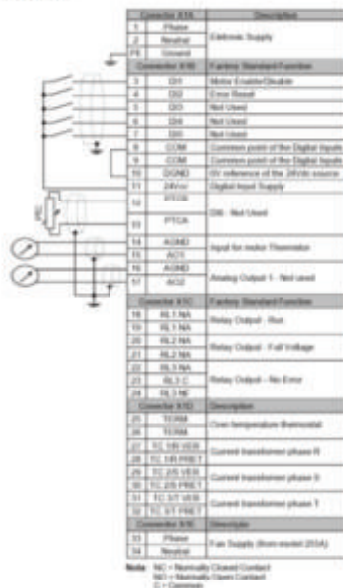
| Connector X1A | Description |
|---|---|
| 1 Phase | Eletronic Supply |
| 2 Neutral | |
| PE Ground | |
| Connector X1B | Factory Standard Function |
| 3 DI1 | Motor Enable/Disable |
| 4 DI2 | Error Reset |
| 5 DI3 | Not Used |
| 6 DI4 | Not Used |
| 7 DI5 | Not Used |
| 8 COM | Common point of the Digital Inputs |
| 9 COM | Common point of the Digital Inputs |
| 10 DGND | 0V reference of the 24Vdc source |
| 11 24Vcc | Digital Input Supply |
| 12 PTCB | DI6 - Not Used |
| 13 PTCA | |
| 14 AGND | Input for motor Thermistor |
| 15 AO1 | |
| 16 AGND | Analog Output 1 - Not used |
| 17 AO2 | |
| Connector X1C | Factory Standard Function |
| 18 RL1 NA | Relay Output - Run |
| 19 RL1 NA | |
| 20 RL2 NA | Relay Output - Full Voltage |
| 21 RL2 NA | |
| 22 RL3 NA | Relay Output - No Error |
| 23 RL3 C | |
| 24 RL3 NF | |
| Connector X1D | Description |
| 25 TERM | Over-temperature thermostat |
| 26 TERM | |
| 27 TC 1/R VER | Current transformer phase R |
| 28 TC 1/R PRET | |
| 29 TC 2/S VER | Current transformer phase S |
| 30 TC 2/S PRET | |
| 31 TC 3/T VER | Current transformer phase T |
| 32 TC 3/T PRET | |
| Connector X1E | Description |
| 33 Phase | Fan Supply (from model 255A) |
| 34 Neutral | |

Note: NC = Normally Closed Contact
NO = Normally Open Contact
C = Common